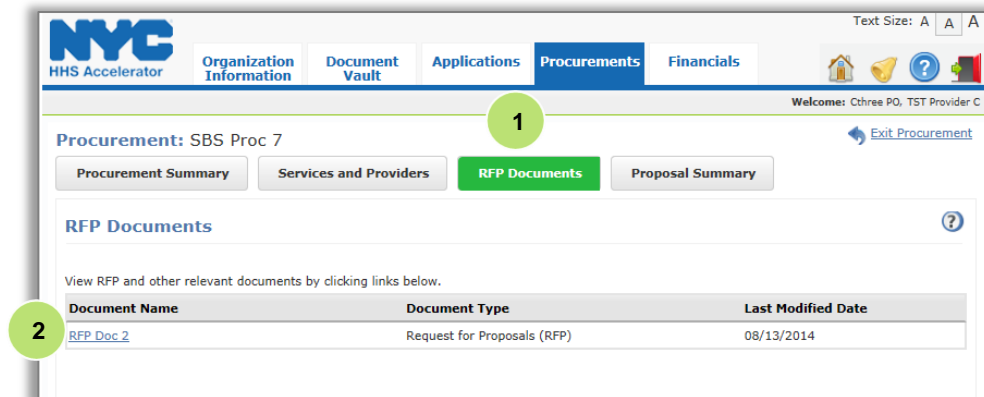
NYC
HHS Accelerator

Text Size: A A A

Organization Information | Document Vault | Applications | Procurements | Financials

Welcome: Cthree PO, TST Provider C

1

Procurement: SBS Proc 7

Exit Procurement

Procurement Summary | Services and Providers | RFP Documents | Proposal Summary

RFP Documents

View RFP and other relevant documents by clicking links below.

2

| Document Name | Document Type | Last Modified Date |
|---|---|---|
| RFP Doc 2 | Request for Proposals (RFP) | 08/13/2014 |